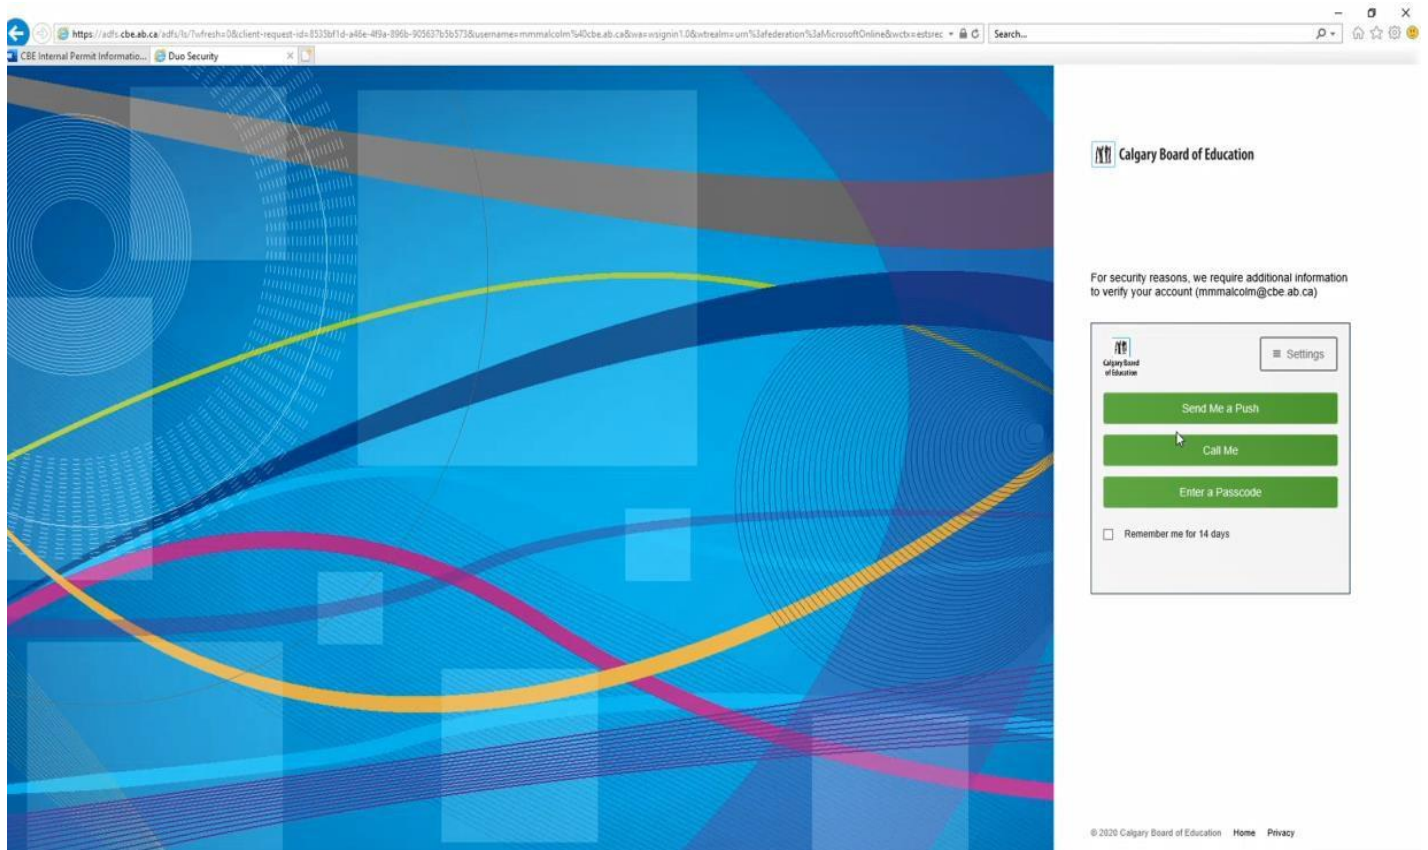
https://adfs.cbe.ab.ca/adfs/ls/?wfresh=0&client-request-id=8535bf1d-a46e-4f9a-896b-905637b5b573&username=mmmalcolm%40cbe.ab.ca&wa=wsignin1.0&wtrealm=urn%3afederation%3aMicrosoftOnline&wctx=estsrec

Search...

CBE Internal Permit Informatio...

Duo Security

Calgary Board of Education

For security reasons, we require additional information to verify your account (mmmalcolm@cbe.ab.ca)

Calgary Board of Education

≡ Settings

Send Me a Push

Call Me

Enter a Passcode

Remember me for 14 days

© 2020 Calgary Board of Education Home Privacy